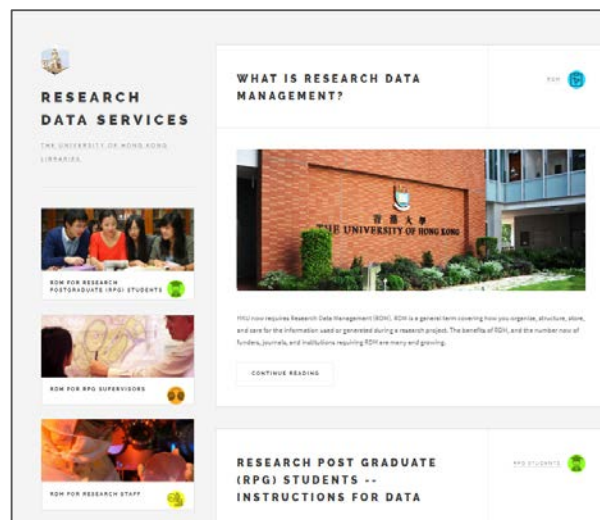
RESEARCH DATA SERVICES

THE UNIVERSITY OF HONG KONG LIBRARIES

RDM FOR RESEARCH POSTGRADUATE (RPG) STUDENTS

RDM FOR RPG SUPERVISORS

RDM FOR RESEARCH STAFF

WHAT IS RESEARCH DATA MANAGEMENT?

RDM

香港大學
THE UNIVERSITY OF HONG KONG

HKU now requires Research Data Management (RDM). RDM is a general term covering how you organize, structure, store, and care for the information used or generated during a research project. The benefits of RDM, and the number now of funders, journals, and institutions requiring RDM are many and growing.

CONTINUE READING

RESEARCH POST GRADUATE (RPG) STUDENTS -- INSTRUCTIONS FOR DATA

RPG STUDENTS